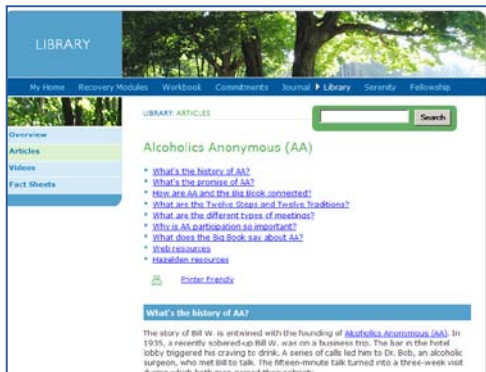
LIBRARY

My Home Recovery Modules Workbook Commitments Journal Library Serenity Fellowship

Overview
Articles
Videos
Fact Sheets

LIBRARY: ARTICLES

Search

Alcoholics Anonymous (AA)

What's the history of AA?
What's the promise of AA?
How are AA and the Big Book connected?
What are the Twelve Steps and Twelve Traditions?
What are the different types of meetings?
Why is AA participation so important?
What does the Big Book say about AA?
Web resources
Hazelden resources

Printer Friendly

What's the history of AA?

The story of Bill W. is entwined with the founding of Alcoholics Anonymous (AA). In 1935, a recently sobered-up Bill W. was on a business trip. The bar in the hotel lobby triggered his craving to drink. A series of calls led him to Dr. Bob, an alcoholic surgeon, who met Bill to talk. The fifteen-minute talk turned into a three-week visit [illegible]